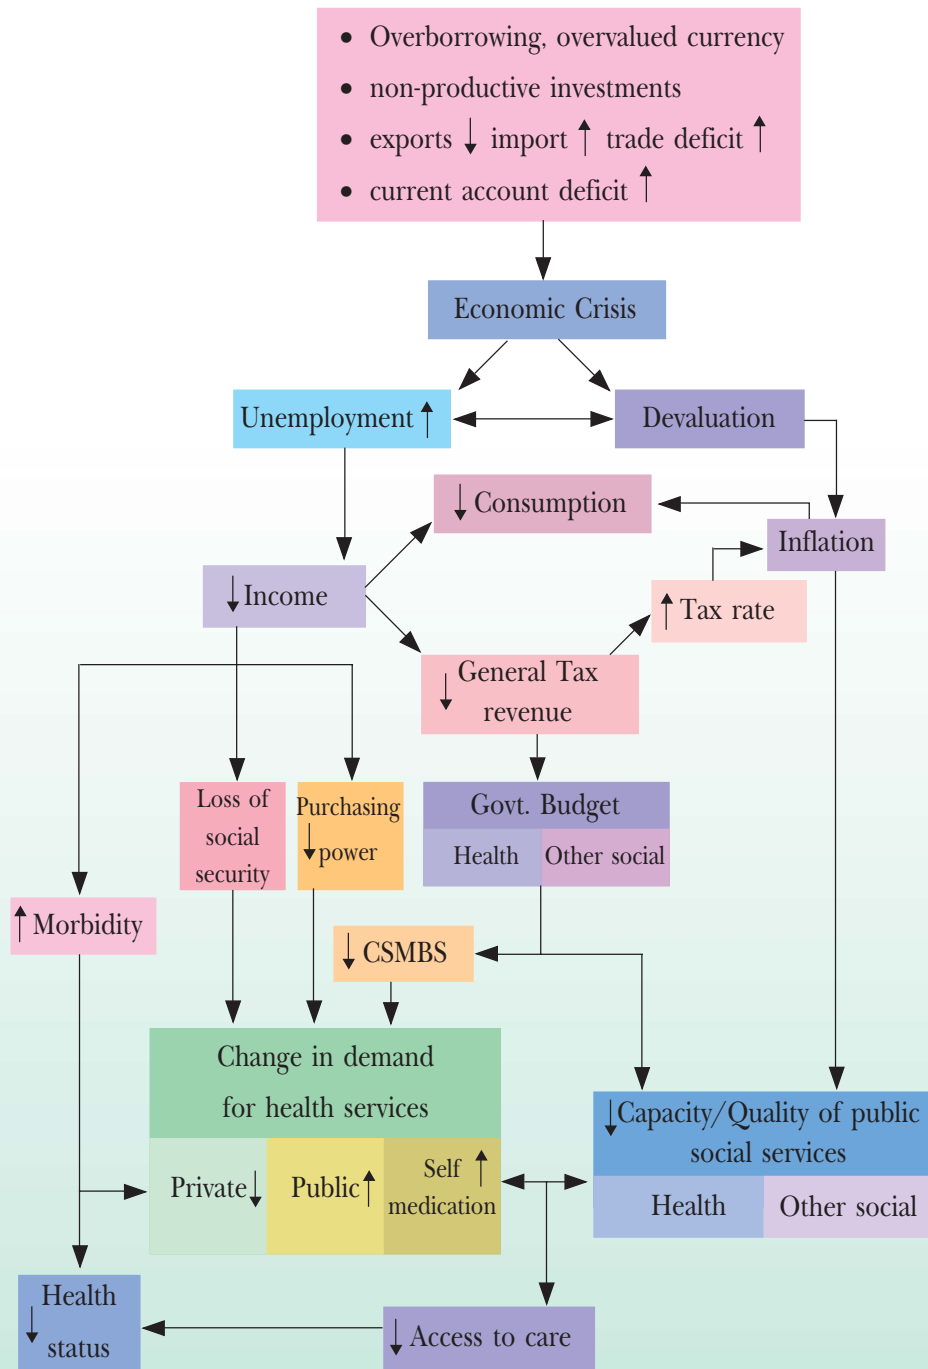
- Overborrowing, overvalued currency
- non-productive investments
- exports ↓ import ↑ trade deficit ↑
- current account deficit ↑

Economic Crisis

Unemployment ↑

Devaluation

↓ Consumption

Inflation

↓ Income

↑ Tax rate

↓ General Tax revenue

Loss of social security

Purchasing ↓ power

Govt. Budget

| Health | Other social |
|---|---|

↑ Morbidity

↓ CSMBS

Change in demand for health services

| Private ↓ | Public ↑ | Self ↑ medication |
|---|---|---|

↓ Capacity/Quality of public social services

| Health | Other social |
|---|---|

Health ↓ status

↓ Access to care